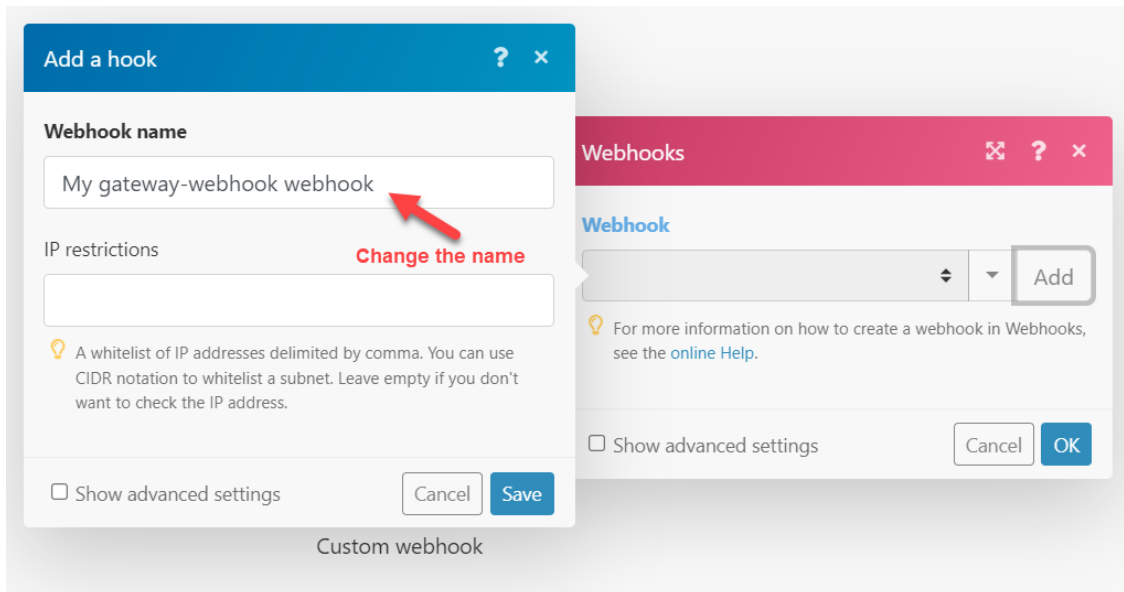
Add a hook

Webhook name

My gateway-webhook webhook

IP restrictions

Change the name

A whitelist of IP addresses delimited by comma. You can use CIDR notation to whitelist a subnet. Leave empty if you don't want to check the IP address.

Show advanced settings

Cancel Save

Webhooks

Webhook

Add

For more information on how to create a webhook in Webhooks, see the online Help.

Show advanced settings

Cancel OK

Custom webhook